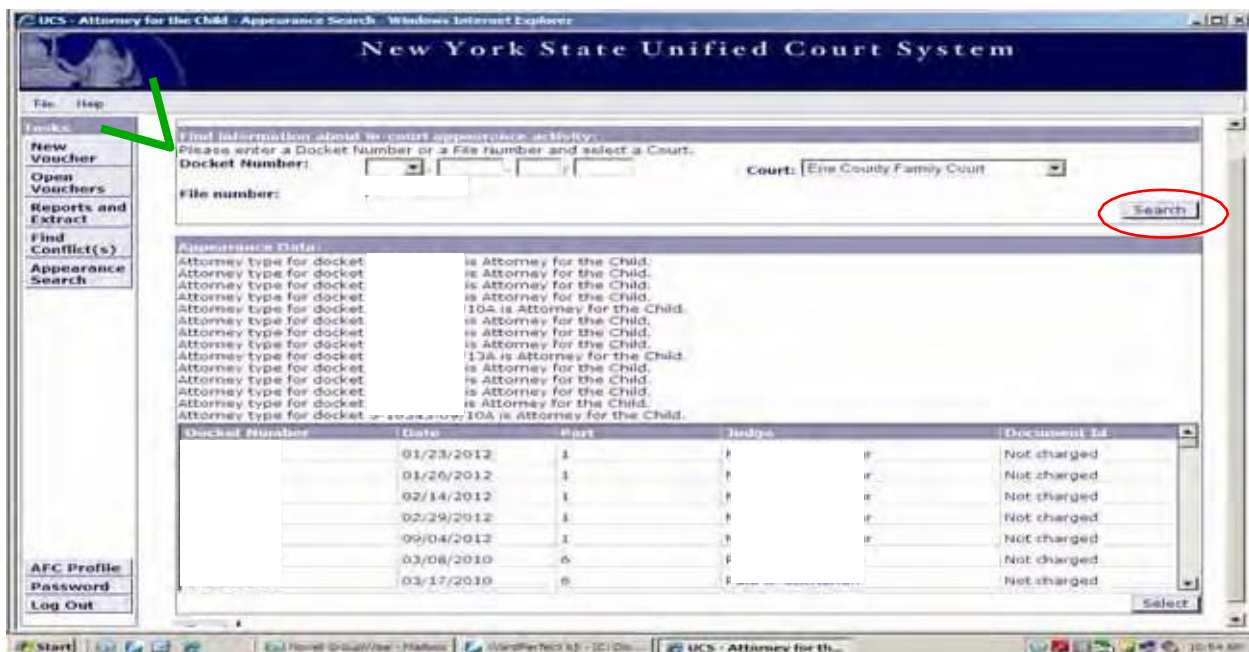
UCS - Attorney for the Child - Appearance Search - Windows Internet Explorer

New York State Unified Court System

File Help

Tasks
New Voucher
Open Vouchers
Reports and Extract
Find Conflict(s)
Appearance Search

Find information about in-court appearance activity:
Please enter a Docket Number or a File Number and select a Court.
Docket Number:
Court: Erie County Family Court
File number:
Search

Appearance Data:
Attorney type for docket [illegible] is Attorney for the Child.
Attorney type for docket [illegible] is Attorney for the Child.
Attorney type for docket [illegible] is Attorney for the Child.
Attorney type for docket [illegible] is Attorney for the Child.
Attorney type for docket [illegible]10A is Attorney for the Child.
Attorney type for docket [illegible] is Attorney for the Child.
Attorney type for docket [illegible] is Attorney for the Child.
Attorney type for docket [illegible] is Attorney for the Child.
Attorney type for docket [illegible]13A is Attorney for the Child.
Attorney type for docket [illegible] is Attorney for the Child.
Attorney type for docket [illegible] is Attorney for the Child.
Attorney type for docket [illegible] is Attorney for the Child.
Attorney type for docket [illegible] is Attorney for the Child.
Attorney type for docket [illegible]/10A is Attorney for the Child.

| Docket Number | Date | Part | Judge | Document Id |
|---|---|---|---|---|
| | 01/23/2012 | 1 | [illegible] | Not charged |
| | 01/26/2012 | 1 | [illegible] | Not charged |
| | 02/14/2012 | 1 | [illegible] | Not charged |
| | 02/29/2012 | 1 | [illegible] | Not charged |
| | 09/04/2012 | 1 | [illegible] | Not charged |
| | 03/08/2010 | 6 | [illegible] | Not charged |
| | 03/17/2010 | 6 | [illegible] | Not charged |

Select

AFC Profile
Password
Log Out

Start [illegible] UCS - Attorney for th... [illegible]